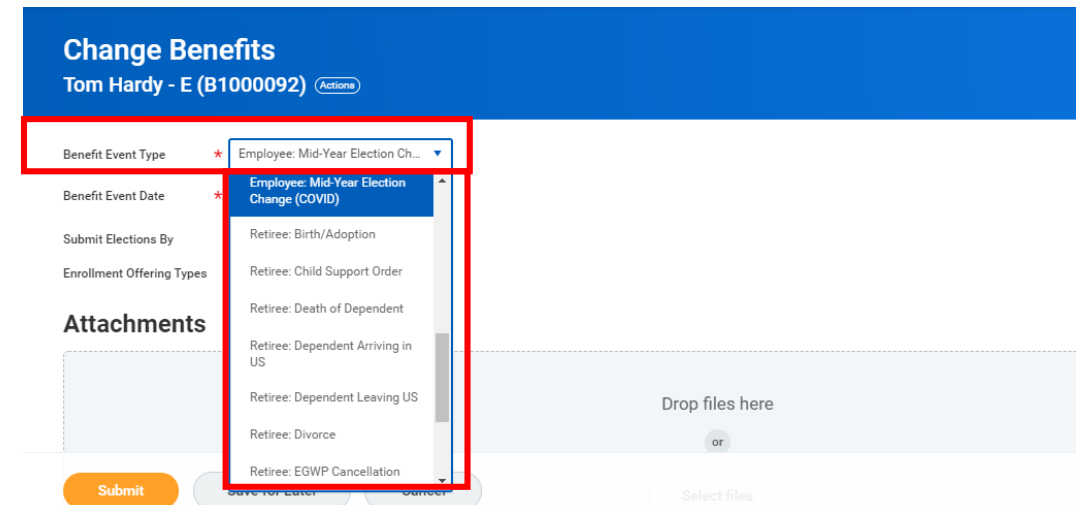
Change Benefits
Tom Hardy - E (B1000092) Actions

Benefit Event Type * Employee: Mid-Year Election Ch...

Benefit Event Date *

Submit Elections By

Enrollment Offering Types

Employee: Mid-Year Election Change (COVID)
Retiree: Birth/Adoption
Retiree: Child Support Order
Retiree: Death of Dependent
Retiree: Dependent Arriving in US
Retiree: Dependent Leaving US
Retiree: Divorce
Retiree: EGWP Cancellation

Attachments

Drop files here
or
Select files

Submit
Save for Later
Cancel